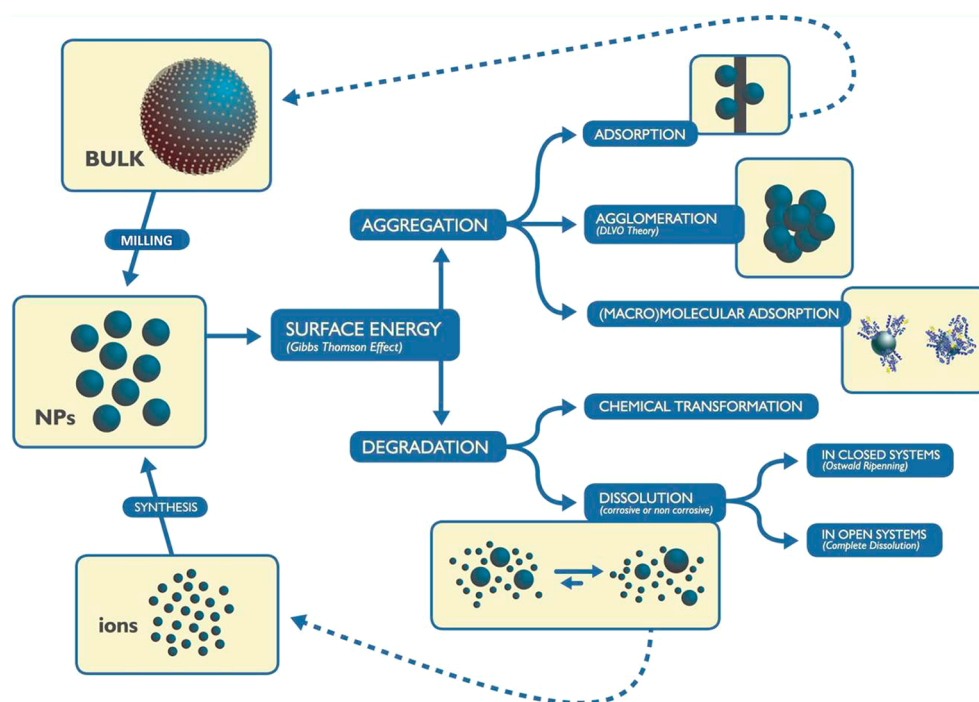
BULK

MILLING

NPs

SYNTHESIS

ions

SURFACE ENERGY
(Gibbs Thomson Effect)

AGGREGATION

ADSORPTION

AGGLOMERATION
(DLVO Theory)

(MACRO)MOLECULAR ADSORPTION

DEGRADATION

CHEMICAL TRANSFORMATION

DISSOLUTION
(corrosive or non corrosive)

IN CLOSED SYSTEMS
(Ostwald Ripenning)

IN OPEN SYSTEMS
(Complete Dissolution)